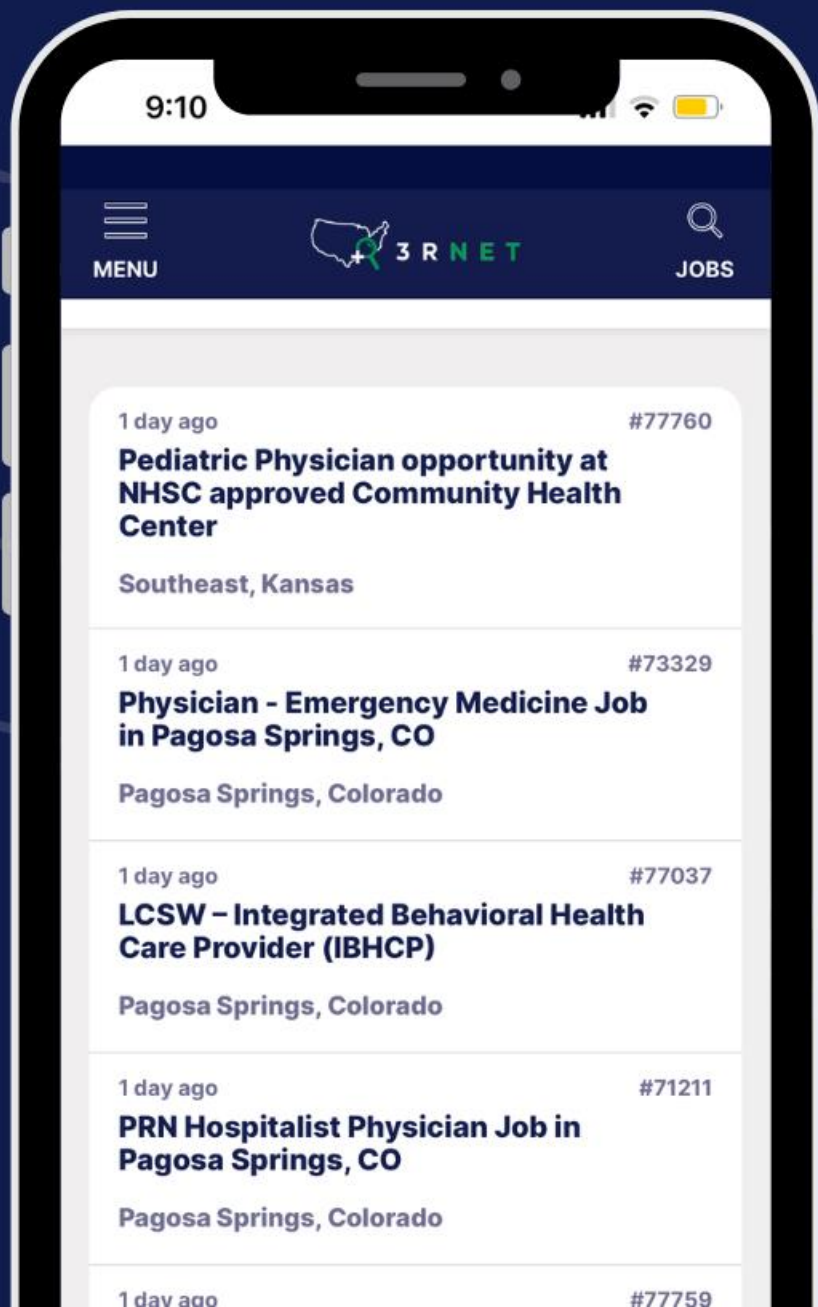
9:10

MENU

3RNET

JOBS

1 day ago

#77760

Pediatric Physician opportunity at NHSC approved Community Health Center

Southeast, Kansas

1 day ago

#73329

Physician - Emergency Medicine Job in Pagosa Springs, CO

Pagosa Springs, Colorado

1 day ago

#77037

LCSW – Integrated Behavioral Health Care Provider (IBHCP)

Pagosa Springs, Colorado

1 day ago

#71211

PRN Hospitalist Physician Job in Pagosa Springs, CO

Pagosa Springs, Colorado

1 day ago

#77759